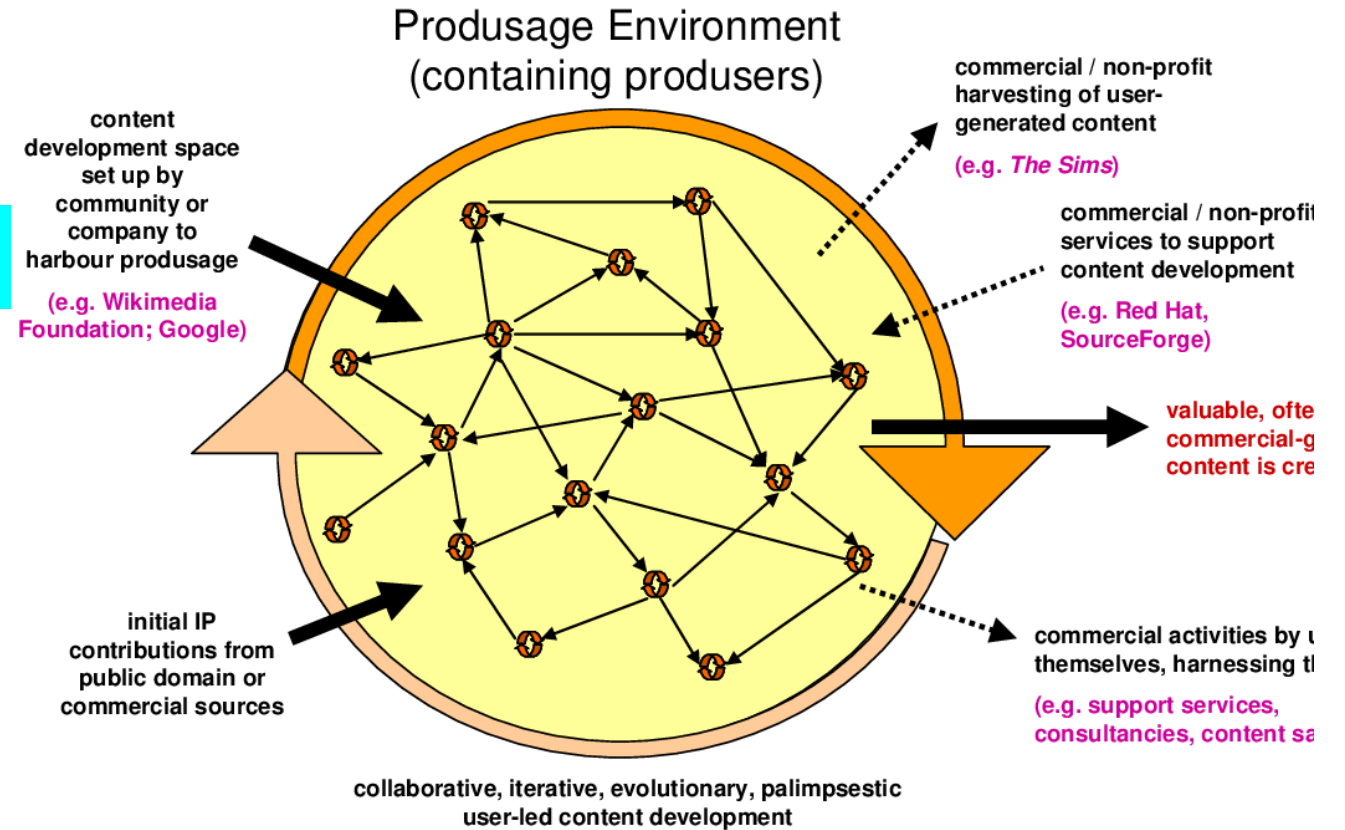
Produsage Environment
(containing produsers)

content development space set up by community or company to harbour produsage

(e.g. Wikimedia Foundation; Google)

commercial / non-profit harvesting of user-generated content

(e.g. The Sims)

commercial / non-profi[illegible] services to support content development

(e.g. Red Hat, SourceForge)

valuable, ofte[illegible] commercial-g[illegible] content is cre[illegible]

initial IP contributions from public domain or commercial sources

commercial activities by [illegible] themselves, harnessing t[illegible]

(e.g. support services, consultancies, content sa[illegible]

collaborative, iterative, evolutionary, palimpsestic user-led content development